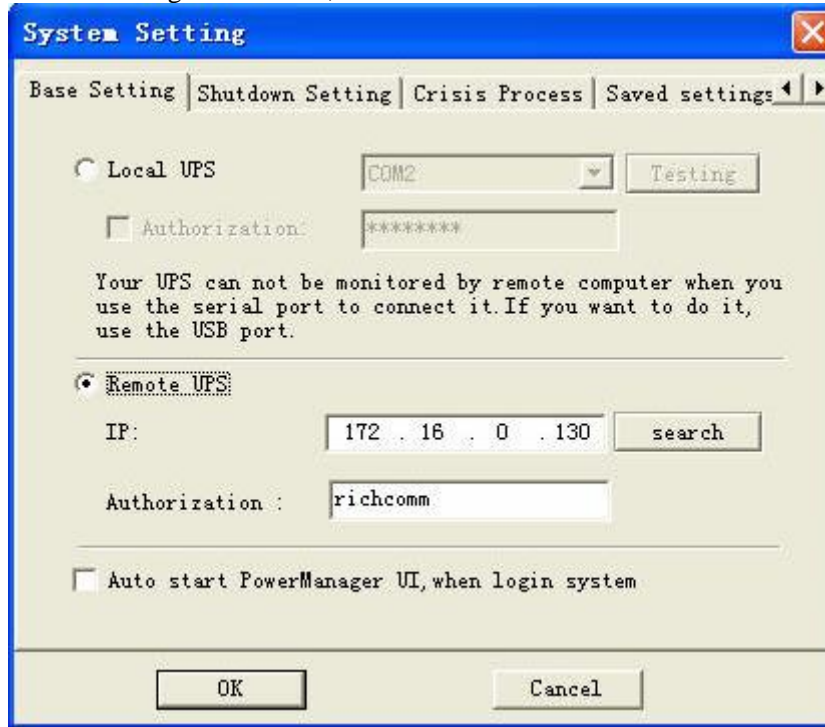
System Setting

Base Setting | Shutdown Setting | Crisis Process | Saved settings

Local UPS
COM2
Testing
Authorization:
********

Your UPS can not be monitored by remote computer when you use the serial port to connect it. If you want to do it, use the USB port.

Remote UPS
IP:
172 . 16 . 0 . 130
search

Authorization :
richcomm

Auto start PowerManager UI, when login system

OK
Cancel